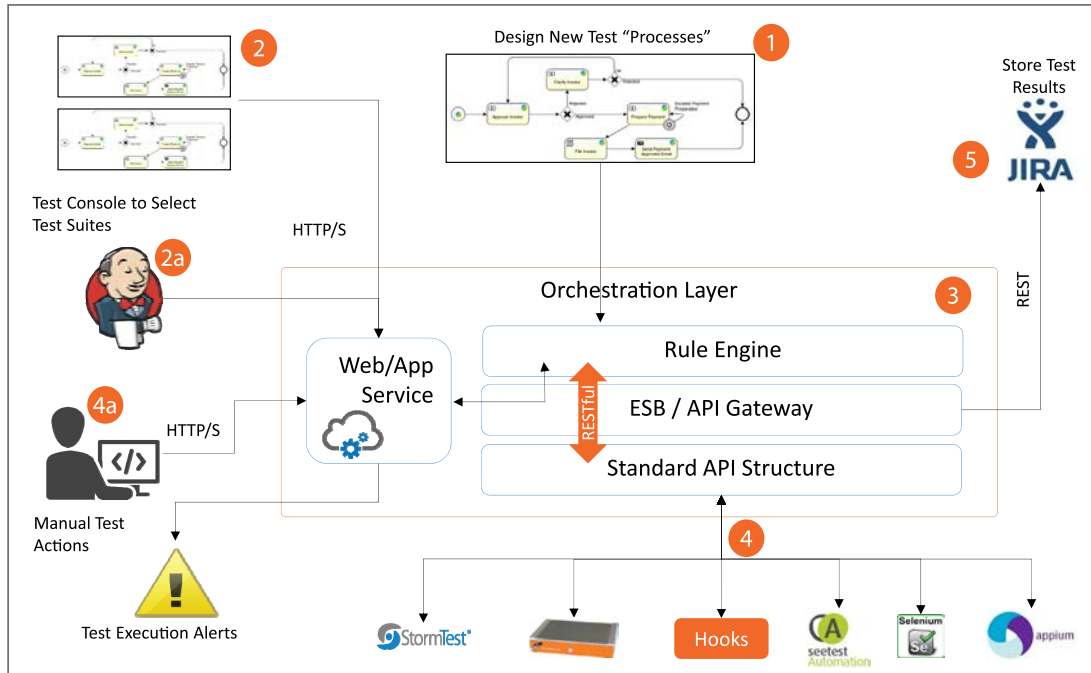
2

Test Console to Select Test Suites

HTTP/S

2a

Design New Test “Processes”

1

Approve Invoice

Clarify Invoice

Rejected

Approved

Prepare Payment

Escalate Payment Preparation

File Invoice

Send Payment Approved Email

Store Test Results

JIRA

5

REST

Orchestration Layer

3

Rule Engine

Web/App Service

ESB / API Gateway

RESTful

Standard API Structure

4a

HTTP/S

Manual Test Actions

Test Execution Alerts

4

StormTest

Hooks

seetest Automation

Selenium

Se

appium